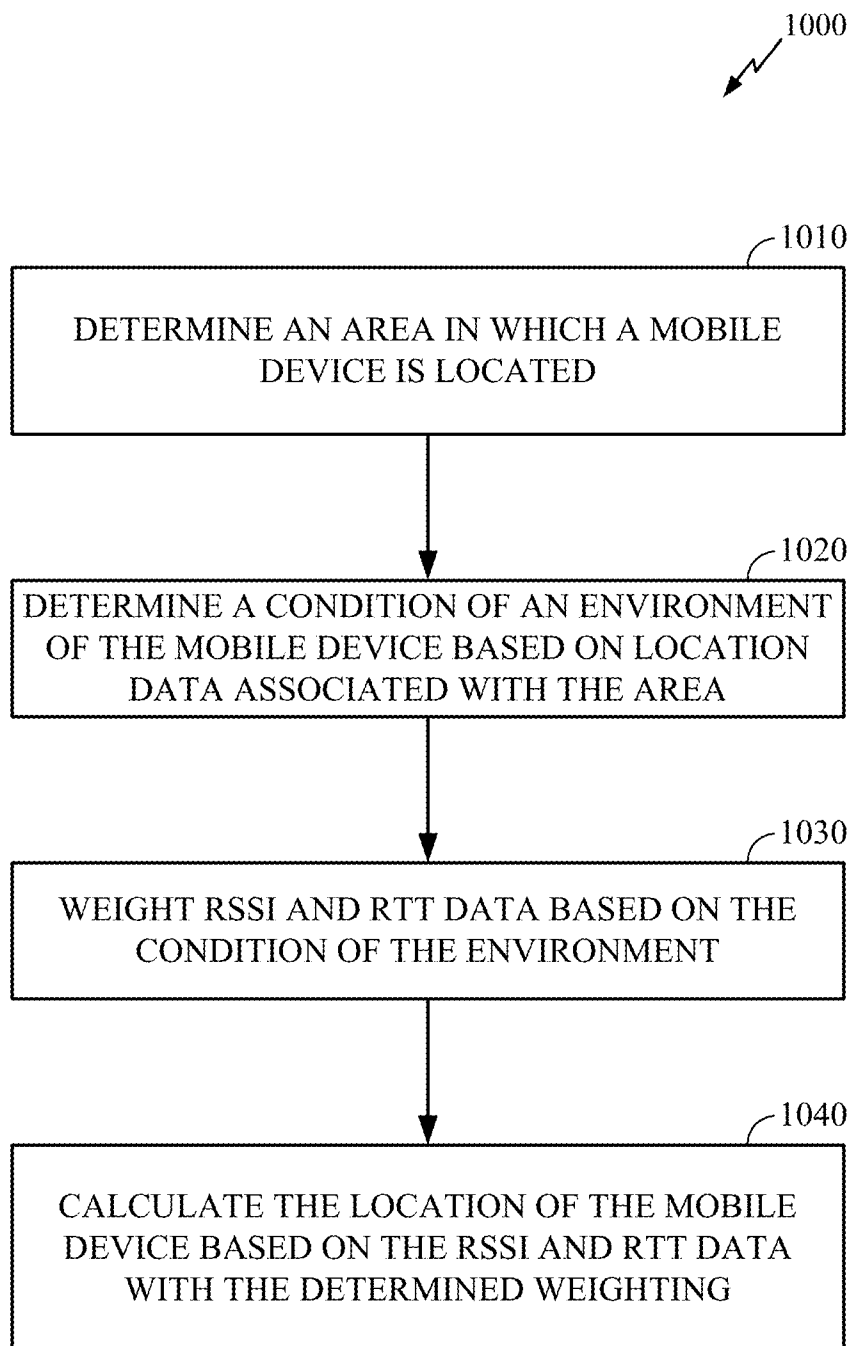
1000

1010

DETERMINE AN AREA IN WHICH A MOBILE DEVICE IS LOCATED

1020

DETERMINE A CONDITION OF AN ENVIRONMENT OF THE MOBILE DEVICE BASED ON LOCATION DATA ASSOCIATED WITH THE AREA

1030

WEIGHT RSSI AND RTT DATA BASED ON THE CONDITION OF THE ENVIRONMENT

1040

CALCULATE THE LOCATION OF THE MOBILE DEVICE BASED ON THE RSSI AND RTT DATA WITH THE DETERMINED WEIGHTING